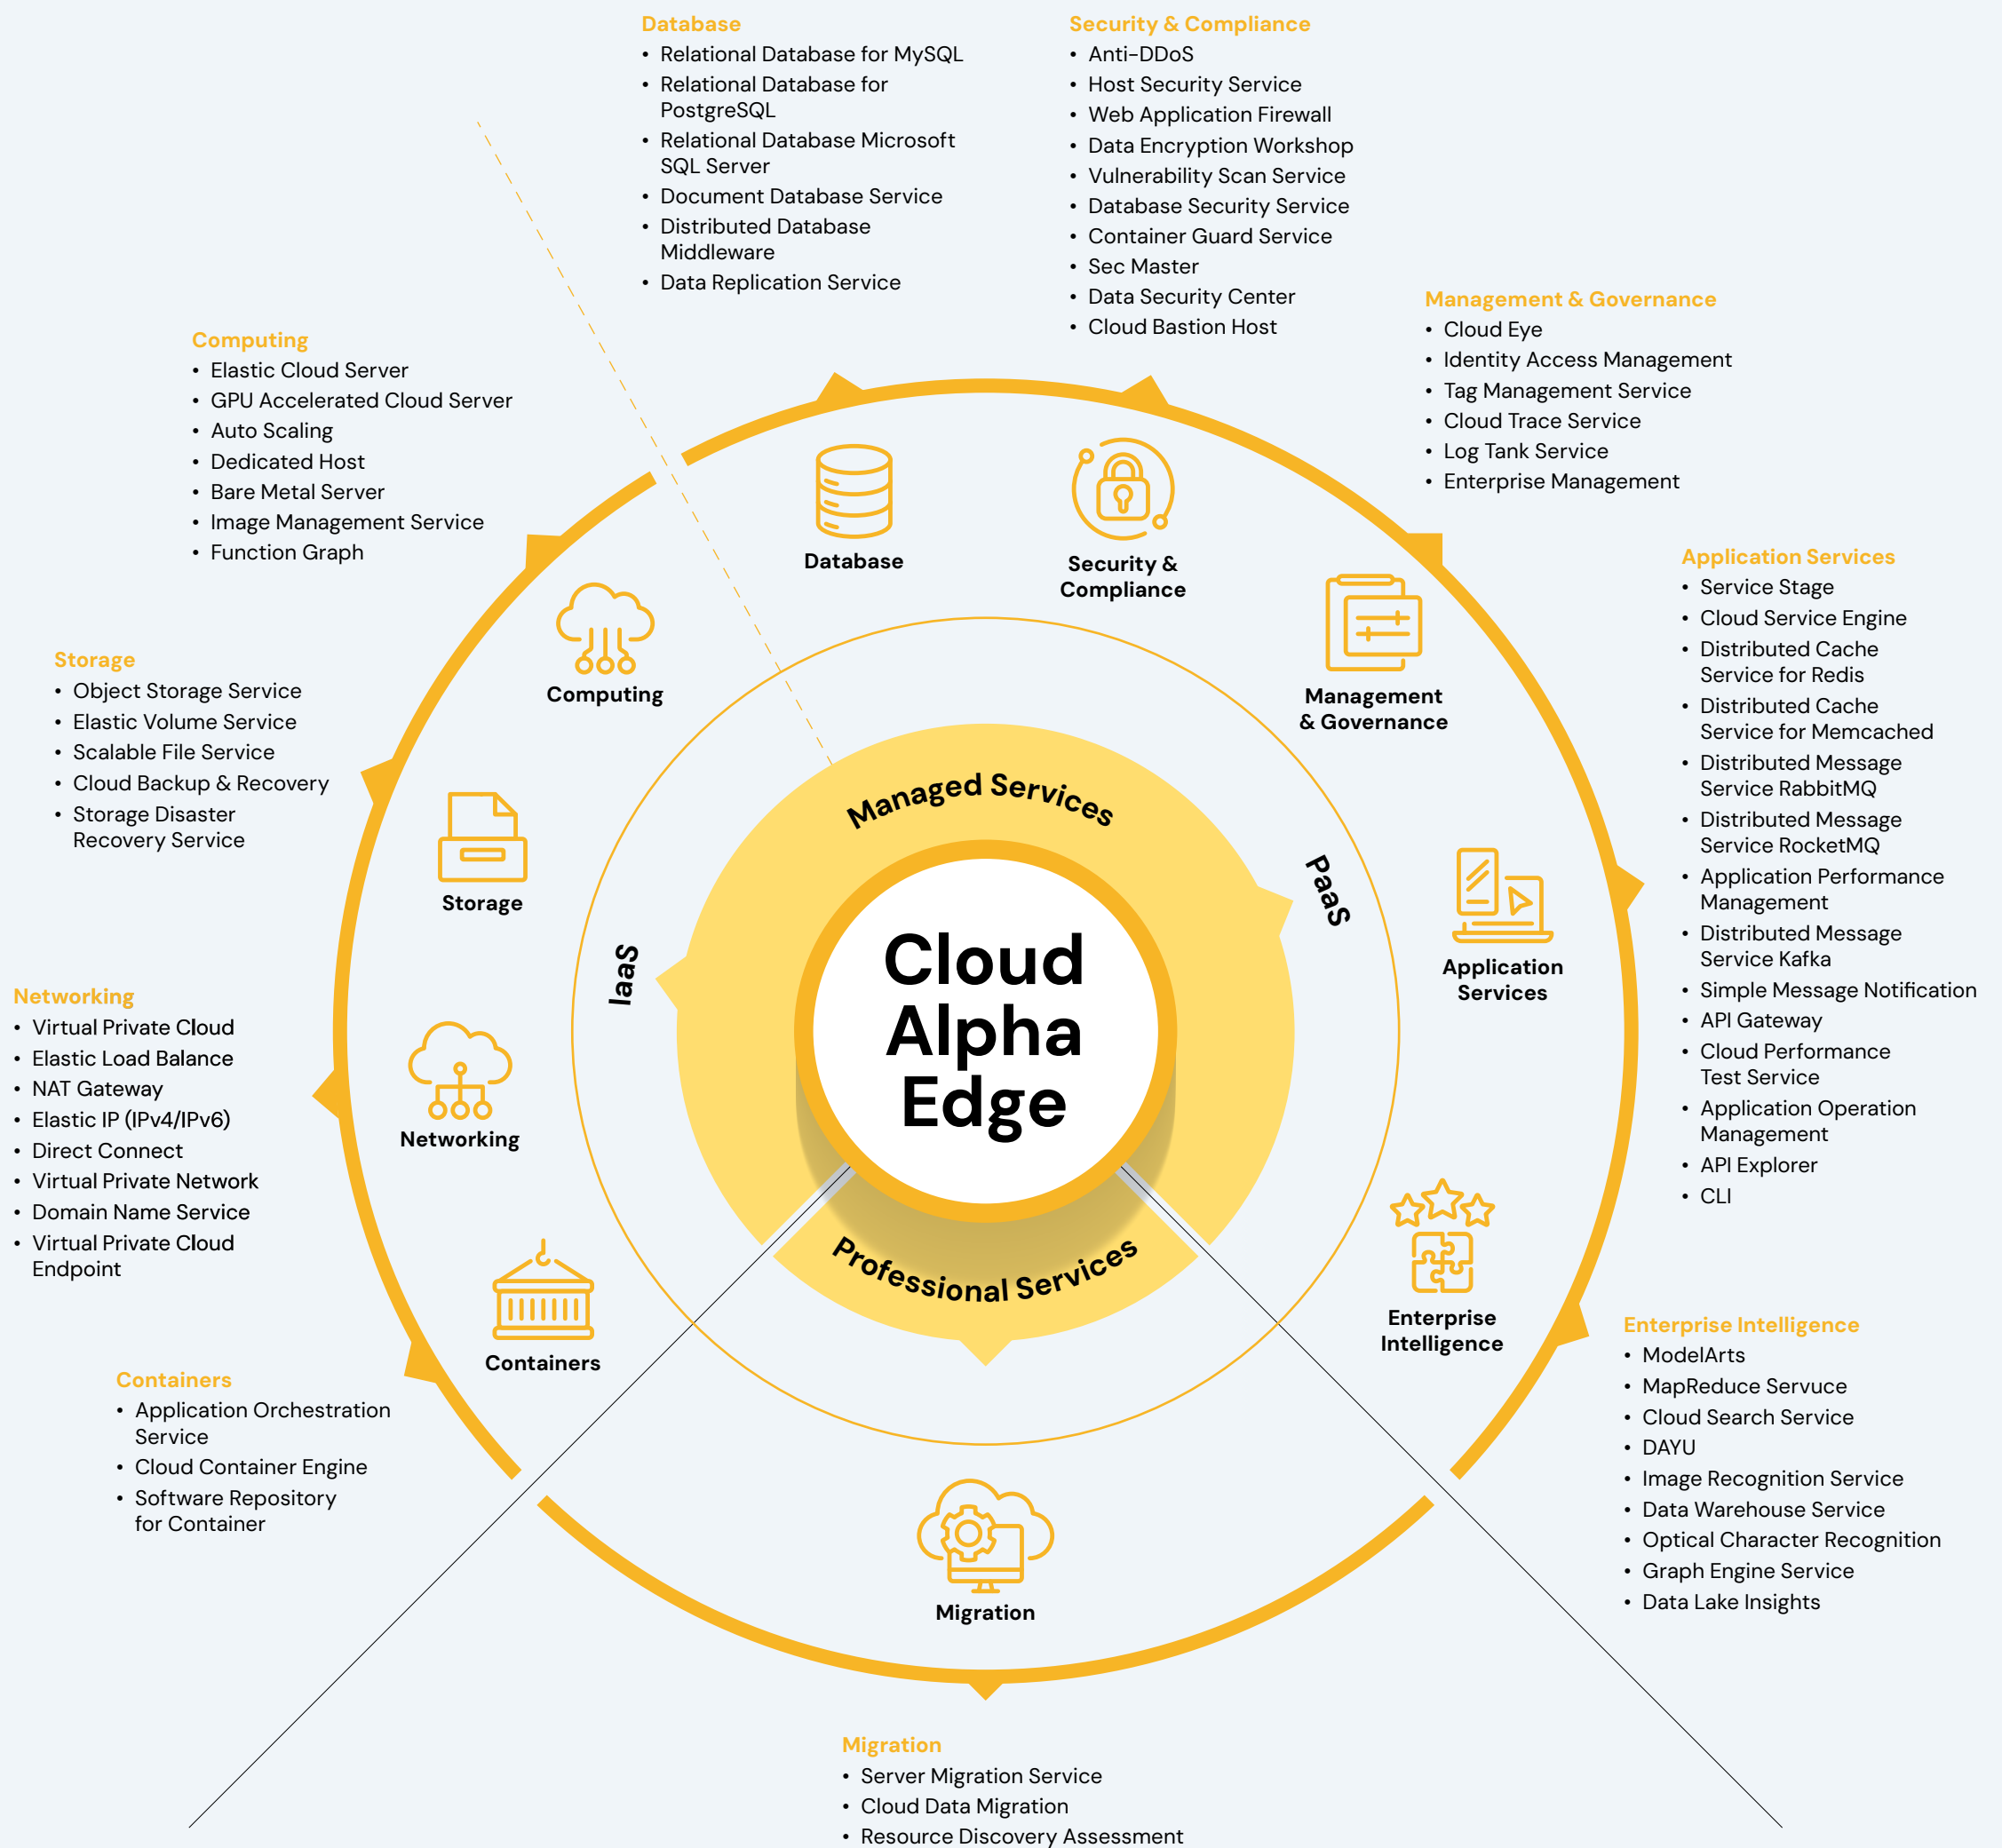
Database
• Relational Database for MySQL
• Relational Database for PostgreSQL
• Relational Database Microsoft SQL Server
• Document Database Service
• Distributed Database Middleware
• Data Replication Service

Security & Compliance
• Anti-DDoS
• Host Security Service
• Web Application Firewall
• Data Encryption Workshop
• Vulnerability Scan Service
• Database Security Service
• Container Guard Service
• Sec Master
• Data Security Center
• Cloud Bastion Host

Management & Governance
• Cloud Eye
• Identity Access Management
• Tag Management Service
• Cloud Trace Service
• Log Tank Service
• Enterprise Management

Computing
• Elastic Cloud Server
• GPU Accelerated Cloud Server
• Auto Scaling
• Dedicated Host
• Bare Metal Server
• Image Management Service
• Function Graph

Application Services
• Service Stage
• Cloud Service Engine
• Distributed Cache Service for Redis
• Distributed Cache Service for Memcached
• Distributed Message Service RabbitMQ
• Distributed Message Service RocketMQ
• Application Performance Management
• Distributed Message Service Kafka
• Simple Message Notification
• API Gateway
• Cloud Performance Test Service
• Application Operation Management
• API Explorer
• CLI

Storage
• Object Storage Service
• Elastic Volume Service
• Scalable File Service
• Cloud Backup & Recovery
• Storage Disaster Recovery Service

Database
Security & Compliance
Computing
Management & Governance
Storage
Application Services
Networking
Containers
Enterprise Intelligence
Migration

Managed Services
PaaS
IaaS
Cloud Alpha Edge
Professional Services

Networking
• Virtual Private Cloud
• Elastic Load Balance
• NAT Gateway
• Elastic IP (IPv4/IPv6)
• Direct Connect
• Virtual Private Network
• Domain Name Service
• Virtual Private Cloud Endpoint

Containers
• Application Orchestration Service
• Cloud Container Engine
• Software Repository for Container

Enterprise Intelligence
• ModelArts
• MapReduce Servuce
• Cloud Search Service
• DAYU
• Image Recognition Service
• Data Warehouse Service
• Optical Character Recognition
• Graph Engine Service
• Data Lake Insights

Migration
• Server Migration Service
• Cloud Data Migration
• Resource Discovery Assessment